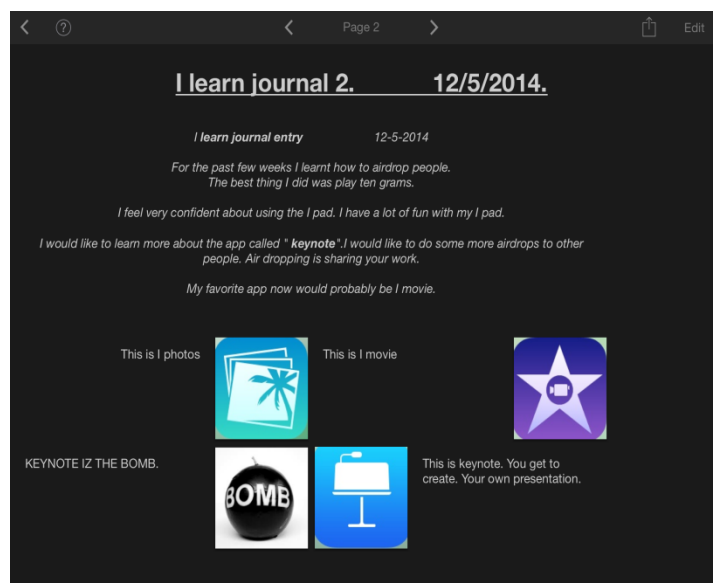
Page 2

Edit

I learn journal 2. 12/5/2014.

I learn journal entry 12-5-2014

For the past few weeks I learnt how to airdrop people. The best thing I did was play ten grams.

I feel very confident about using the I pad. I have a lot of fun with my I pad.

I would like to learn more about the app called " keynote".I would like to do some more airdrops to other people. Air dropping is sharing your work.

My favorite app now would probably be I movie.

This is I photos

This is I movie

KEYNOTE IZ THE BOMB.

BOMB

This is keynote. You get to create. Your own presentation.